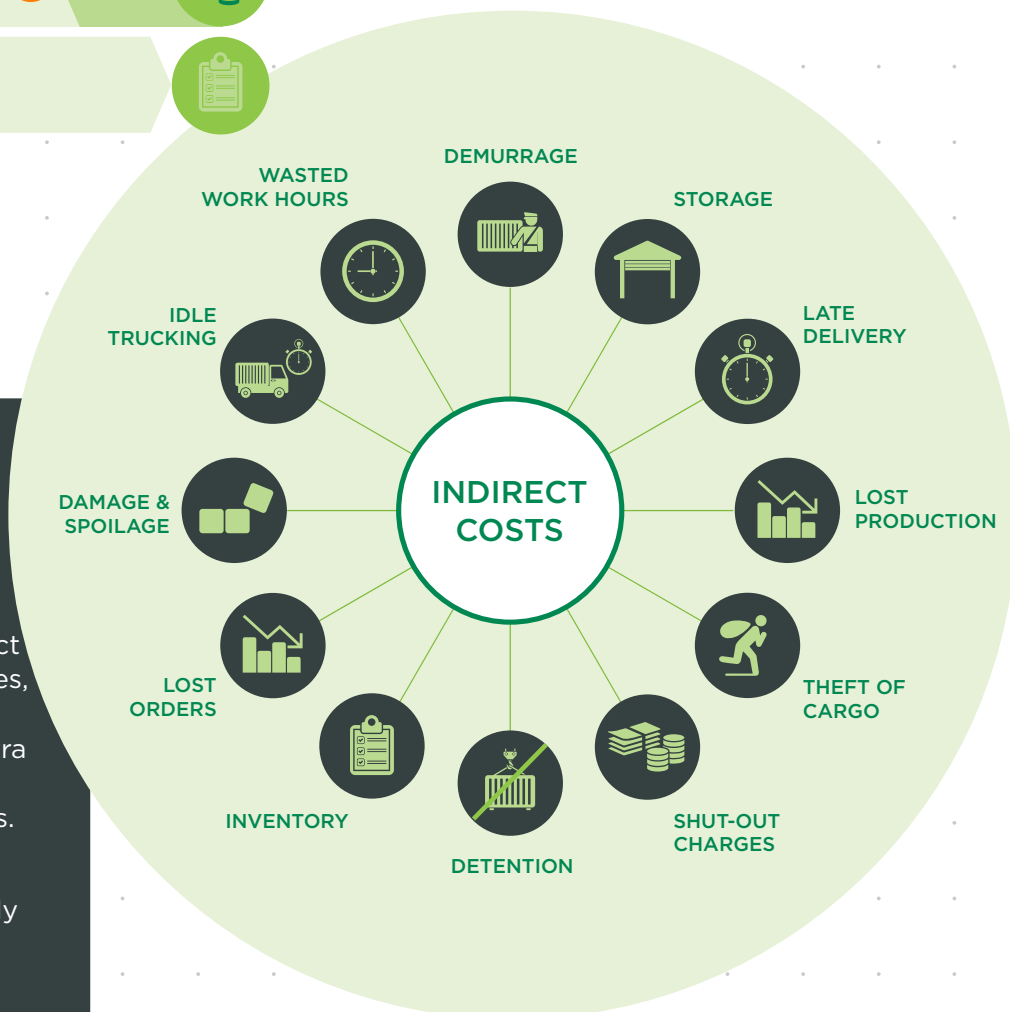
WASTED WORK HOURS

DEMURRAGE

STORAGE

IDLE TRUCKING

LATE DELIVERY

DAMAGE & SPOILAGE

INDIRECT COSTS

LOST PRODUCTION

ct
es,

ra

s.

y

LOST ORDERS

THEFT OF CARGO

INVENTORY

SHUT-OUT CHARGES

DETENTION